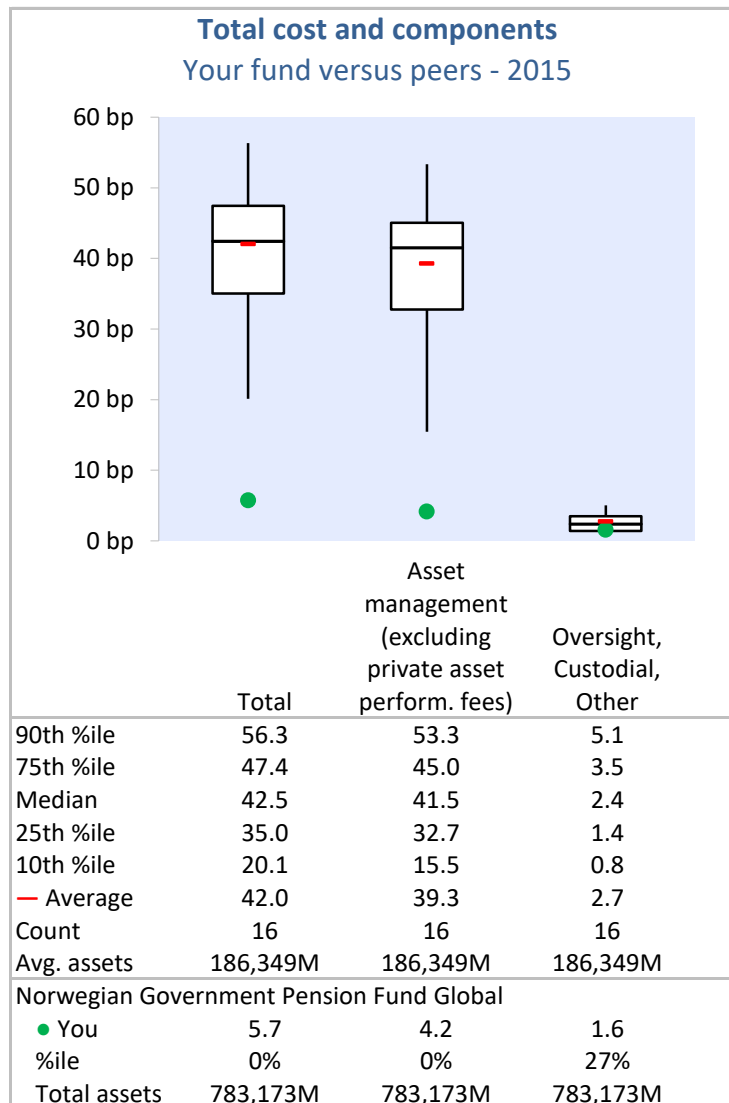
Total cost and components
Your fund versus peers - 2015

60 bp
50 bp
40 bp
30 bp
20 bp
10 bp
0 bp

| | Total | Asset management (excluding private asset perform. fees) | Oversight, Custodial, Other |
|---|---|---|---|
| 90th %ile | 56.3 | 53.3 | 5.1 |
| 75th %ile | 47.4 | 45.0 | 3.5 |
| Median | 42.5 | 41.5 | 2.4 |
| 25th %ile | 35.0 | 32.7 | 1.4 |
| 10th %ile | 20.1 | 15.5 | 0.8 |
| — Average | 42.0 | 39.3 | 2.7 |
| Count | 16 | 16 | 16 |
| Avg. assets | 186,349M | 186,349M | 186,349M |

Norwegian Government Pension Fund Global

| | | | |
|---|---|---|---|
| ● You | 5.7 | 4.2 | 1.6 |
| %ile | 0% | 0% | 27% |
| Total assets | 783,173M | 783,173M | 783,173M |